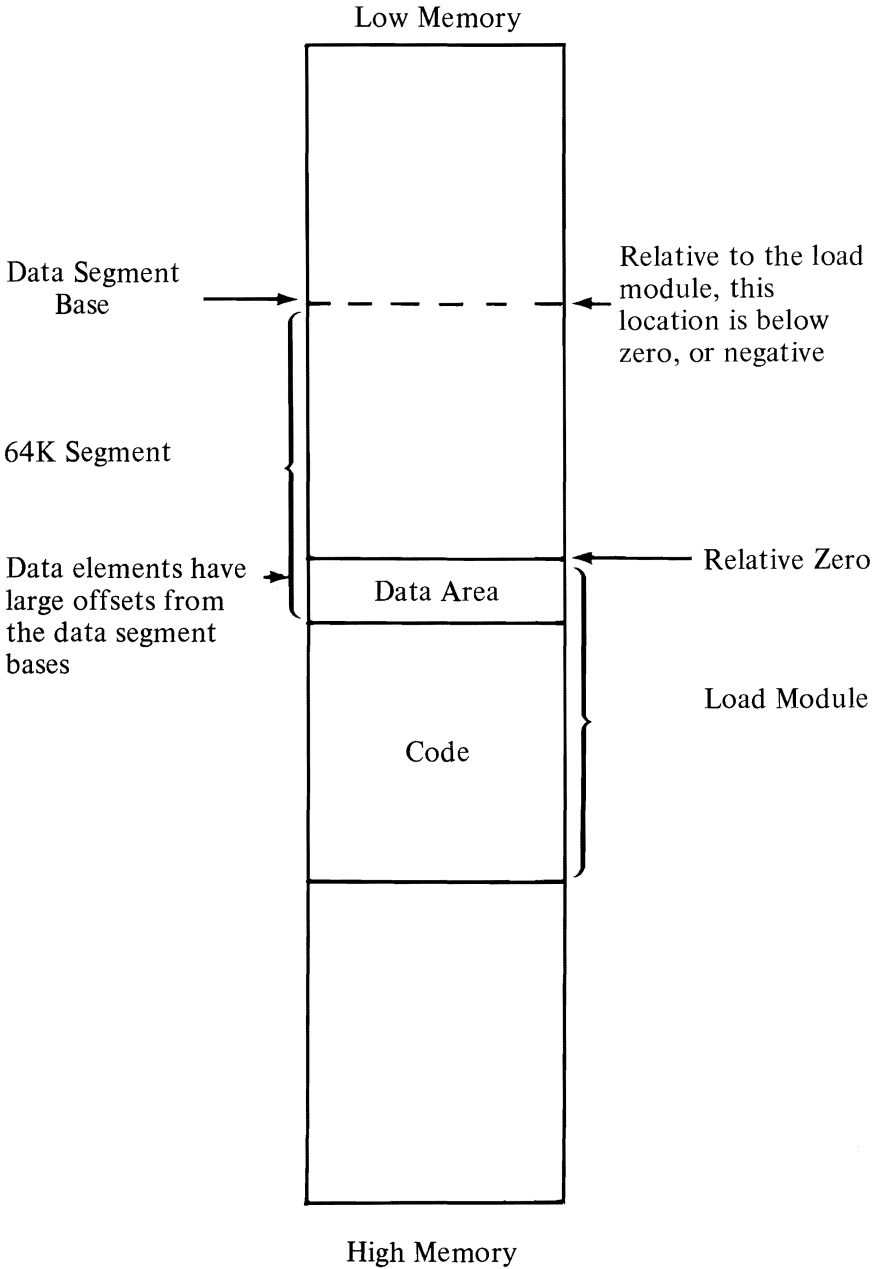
Low Memory

Data Segment Base

Relative to the load module, this location is below zero, or negative

64K Segment

Data elements have large offsets from the data segment bases

Relative Zero

Data Area

Load Module

Code

High Memory